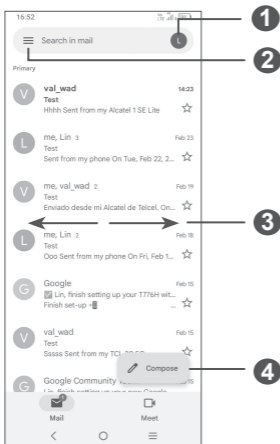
16:52

Search in mail

L

1

2

Primary

V val_wad 14:23
Test
Hhhh Sent from my Alcatel 1 SE Lite

L me, Lin 3 Feb 23
Test
Sent from my phone On Tue, Feb 22, 2...

V me, val_wad 2 Feb 19
Test
Enviado desde mi Alcatel de Telcel. On...

3

L me, Lin 2 Feb 18
Test
Ooo Sent from my phone On Fri, Feb 1...

G Google Feb 15
Lin, finish setting up your T776H wit...
Finish set-up

V val_wad Feb 15
Test
Sssss Sent from my TCL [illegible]

G Google Community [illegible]

Compose

4

Mail

Meet